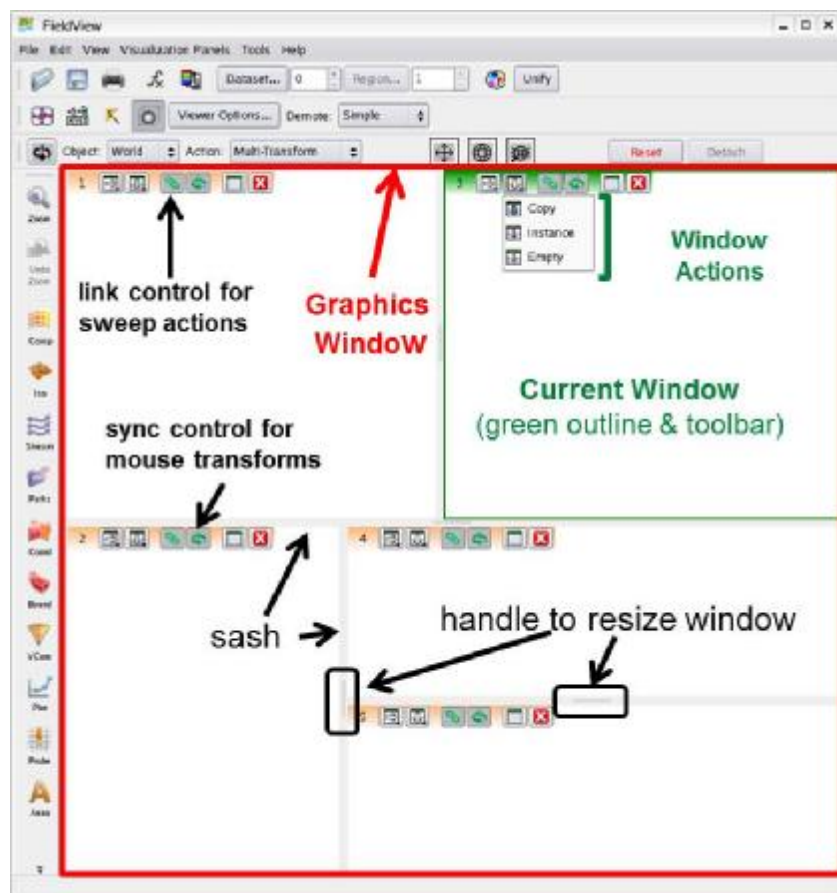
FieldView

File Edit View Visualization Panels Tools Help

Dataset... 0 Region... 1 Unify

Viewer Options... Demote: Simple

Object: World Action: Multi-Transform Reset Detach

Zoom

Undo Zoom

Comp

Iso

Stream

Parts

Coord

Bound

VCom

Plot

Probe

Anno

1

link control for sweep actions

Graphics Window

3

Copy

Instance

Empty

Window Actions

Current Window
(green outline & toolbar)

sync control for mouse transforms

2

4

sash

handle to resize window

5